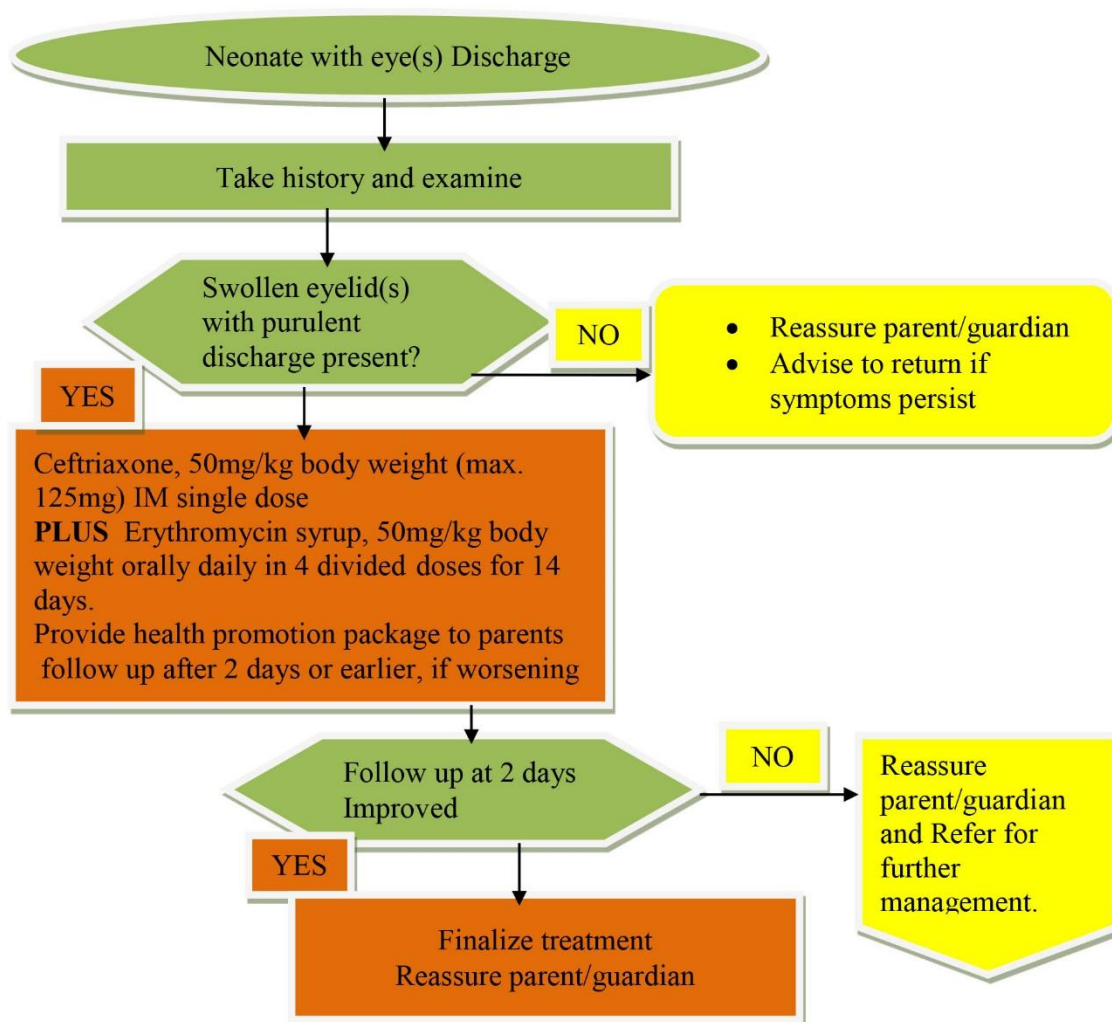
Neonate with eye(s) Discharge

Take history and examine

Swollen eyelid(s) with purulent discharge present?

NO

- Reassure parent/guardian
- Advise to return if symptoms persist

YES

Ceftriaxone, 50mg/kg body weight (max. 125mg) IM single dose
**PLUS** Erythromycin syrup, 50mg/kg body weight orally daily in 4 divided doses for 14 days.
Provide health promotion package to parents follow up after 2 days or earlier, if worsening

Follow up at 2 days Improved

NO

Reassure parent/guardian and Refer for further management.

YES

Finalize treatment
Reassure parent/guardian